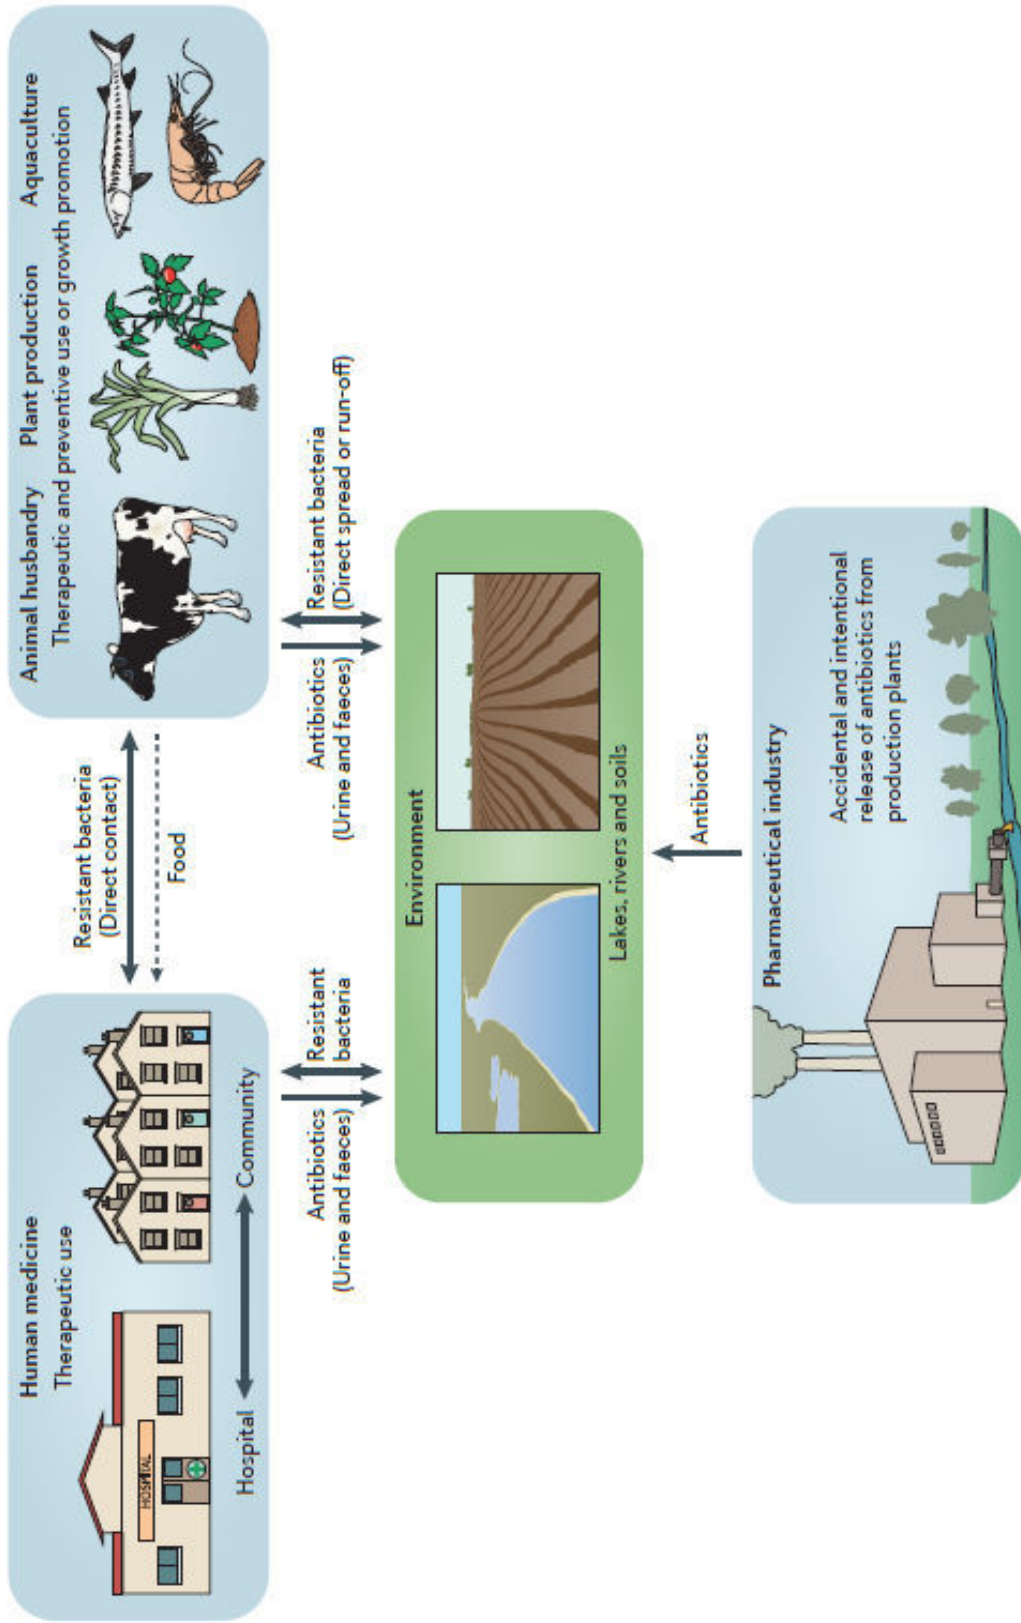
Human medicine
Therapeutic use

HOSPITAL

Hospital
Community

Resistant bacteria
(Direct contact)
Food

Animal husbandry
Plant production
Aquaculture
Therapeutic and preventive use or growth promotion

Antibiotics
(Urine and faeces)
Resistant bacteria

Antibiotics
(Urine and faeces)
Resistant bacteria
(Direct spread or run-off)

Environment
Lakes, rivers and soils

Antibiotics

Pharmaceutical industry
Accidental and intentional release of antibiotics from production plants